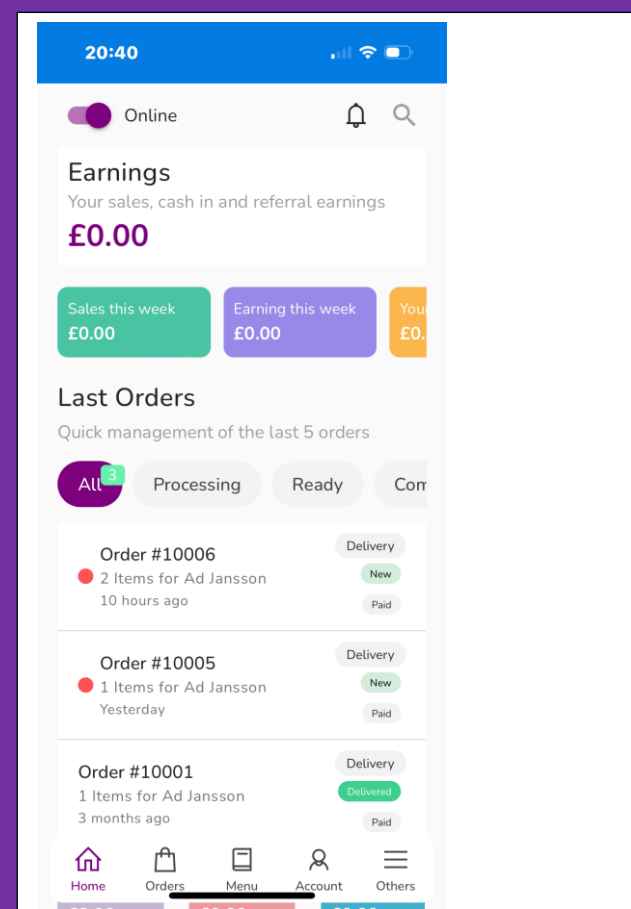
20:40

Online

Earnings
Your sales, cash in and referral earnings
£0.00

Sales this week
£0.00

Earning this week
£0.00

You
£0.

Last Orders
Quick management of the last 5 orders

All 3 Processing Ready Com

Order #10006
2 Items for Ad Jansson
10 hours ago
Delivery
New
Paid

Order #10005
1 Items for Ad Jansson
Yesterday
Delivery
New
Paid

Order #10001
1 Items for Ad Jansson
3 months ago
Delivery
Delivered
Paid

Home Orders Menu Account Others